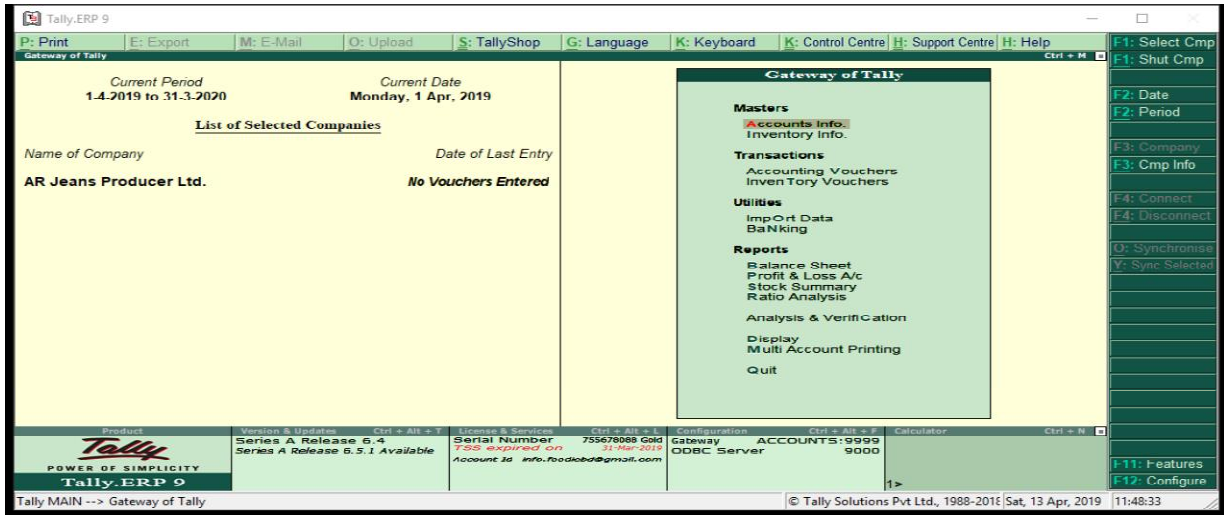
Tally.ERP 9

P: Print E: Export M: E-Mail O: Upload S: TallyShop G: Language K: Keyboard K: Control Centre H: Support Centre H: Help

F1: Select Cmp
F1: Shut Cmp

Gateway of Tally Ctrl + M

Current Period
1-4-2019 to 31-3-2020

Current Date
Monday, 1 Apr, 2019

List of Selected Companies

Name of Company Date of Last Entry

AR Jeans Producer Ltd. No Vouchers Entered

Gateway of Tally

Masters
Accounts Info.
Inventory Info.

Transactions
Accounting Vouchers
Inventory Vouchers

Utilities
Import Data
BaNking

Reports
Balance Sheet
Profit & Loss A/c
Stock Summary
Ratio Analysis

Analysis & Verification

Display
Multi Account Printing

Quit

F2: Date
F2: Period
F3: Company
F3: Cmp Info
F4: Connect
F4: Disconnect
O: Synchronise
Y: Sync Selected

Product
Tally
POWER OF SIMPLICITY
Tally.ERP 9

Version & Updates Ctrl + Alt + T
Series A Release 6.4
Series A Release 6.5.1 Available

License & Services Ctrl + Alt + L
Serial Number 755678088 Gold
TSS expired on 31-Mar-2019
Account Id info.foodiebd@gmail.com

Configuration Ctrl + Alt + F
Gateway ACCOUNTS:9999
ODBC Server 9000

Calculator Ctrl + N
1>

F11: Features
F12: Configure

Tally MAIN --> Gateway of Tally

© Tally Solutions Pvt Ltd., 1988-2018 Sat, 13 Apr, 2019 11:48:33